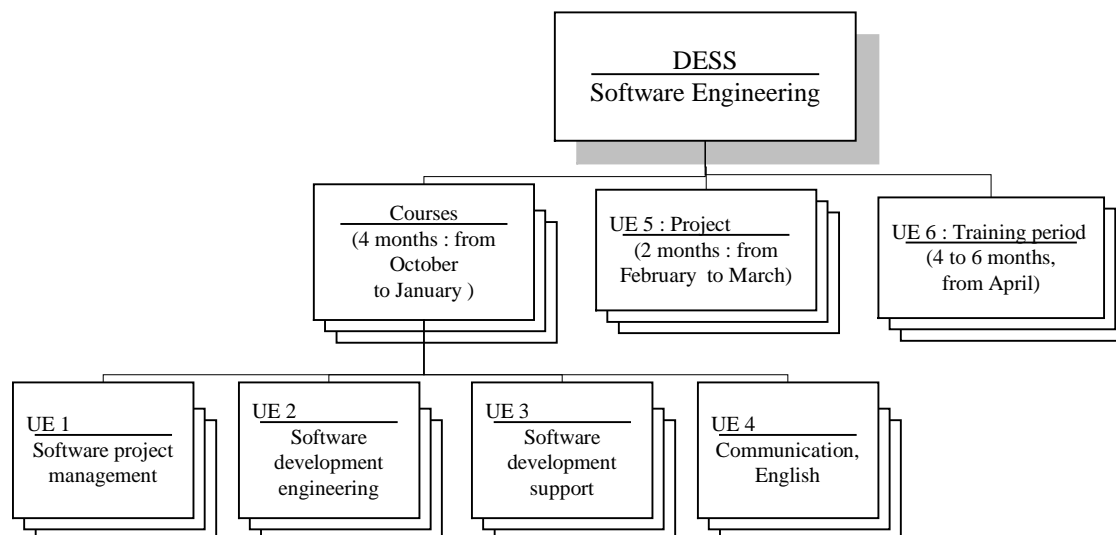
DESS
Software Engineering

Courses
(4 months : from October to January )

UE 5 : Project
(2 months : from February to March)

UE 6 : Training period
(4 to 6 months, from April)

UE 1
Software project management

UE 2
Software development engineering

UE 3
Software development support

UE 4
Communication, English